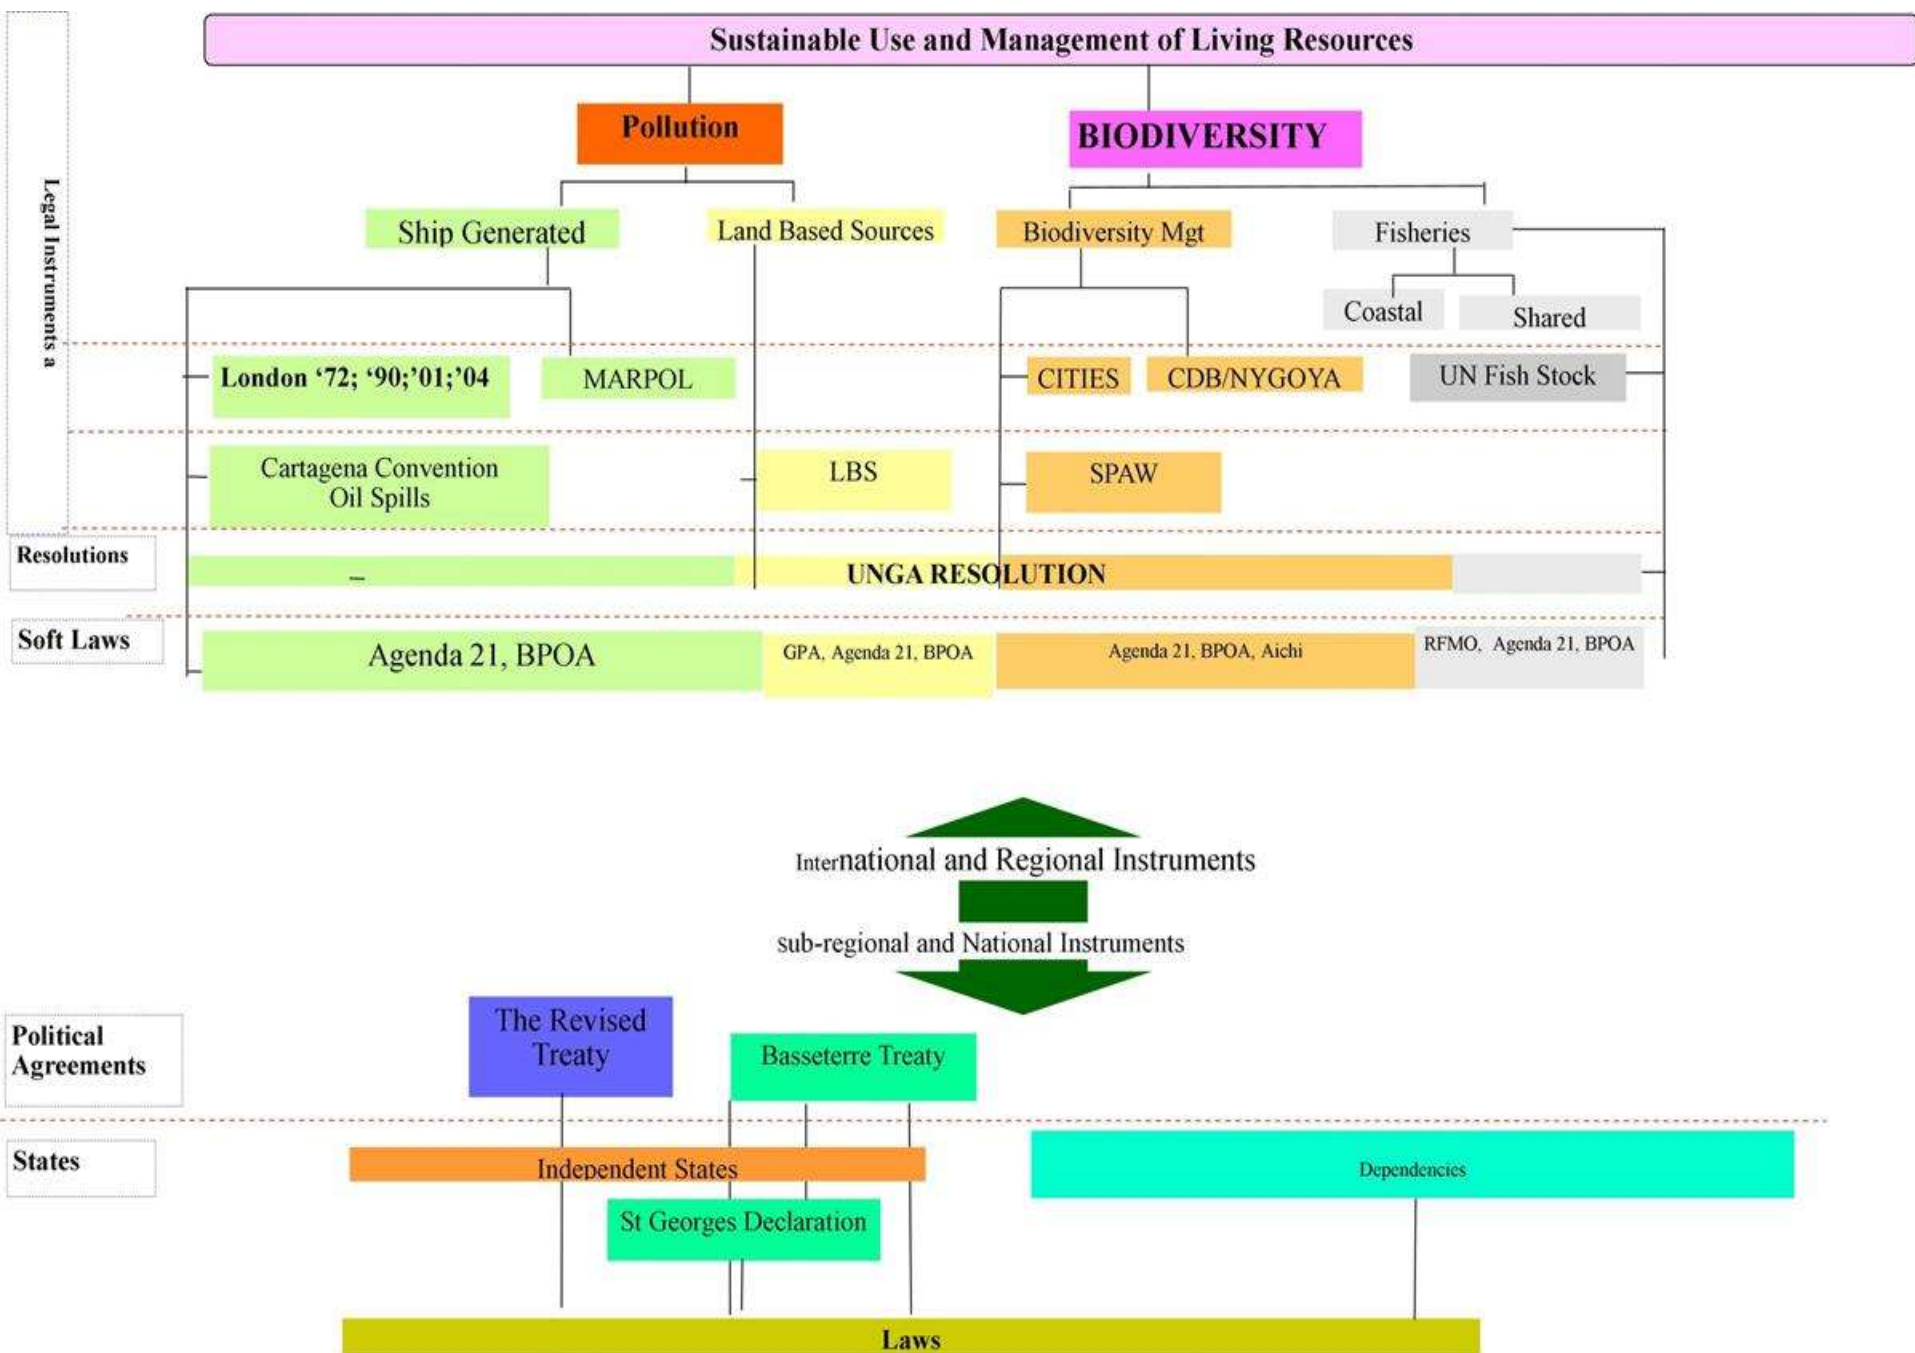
Legal Instruments a

Sustainable Use and Management of Living Resources

Pollution

BIODIVERSITY

Ship Generated

Land Based Sources

Biodiversity Mgt

Fisheries

Coastal

Shared

London '72; '90;'01;'04

MARPOL

CITIES

CDB/NYGOYA

UN Fish Stock

Cartagena Convention Oil Spills

LBS

SPAW

Resolutions

UNGA RESOLUTION

Soft Laws

Agenda 21, BPOA

GPA, Agenda 21, BPOA

Agenda 21, BPOA, Aichi

RFMO, Agenda 21, BPOA

International and Regional Instruments

sub-regional and National Instruments

Political Agreements

The Revised Treaty

Basseterre Treaty

States

Independent States

Dependencies

St Georges Declaration

Laws